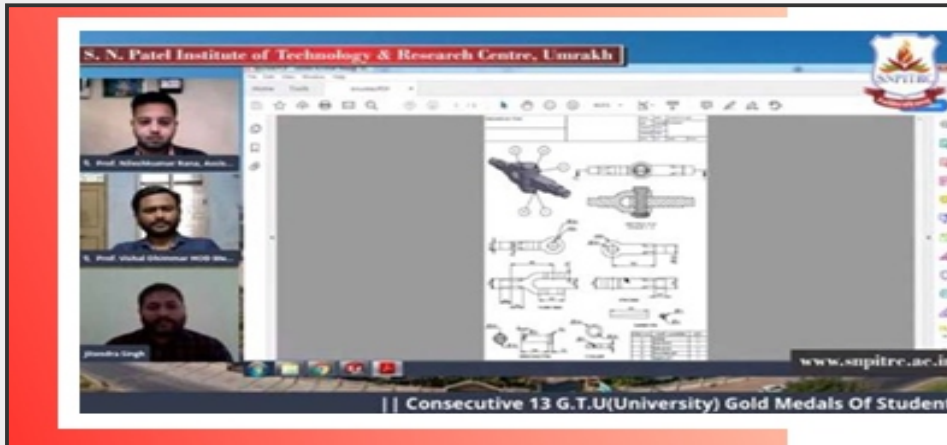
S. N. Patel Institute of Technology & Research Centre, Umrakh

SNPITRC

Home Tools

S. Prof. Nileshkumar Rana, Assis...

S. Prof. Vishal Ghimmar HOD Me...

Jitendra Singh

www.snpitrc.ac.i

|| Consecutive 13 G.T.U(University) Gold Medals Of Student